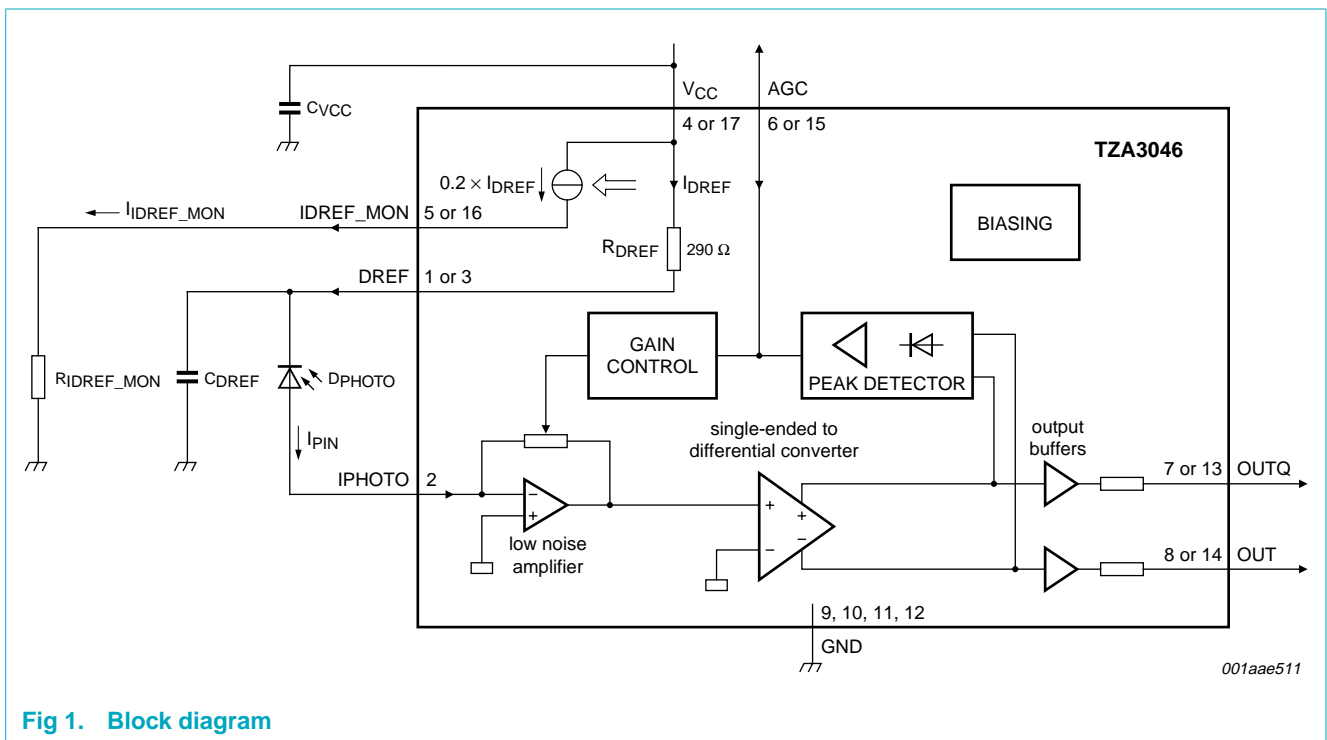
$C_{VCC}$

$V_{CC}$

AGC

4 or 17

6 or 15

TZA3046

$0.2 \times I_{DREF}$

$I_{DREF}$

$I_{IDREF\_MON}$

IDREF_MON

5 or 16

BIASING

$R_{DREF}$

290 Ω

DREF

1 or 3

GAIN CONTROL

PEAK DETECTOR

$R_{IDREF\_MON}$

$C_{DREF}$

$D_{PHOTO}$

$I_{PIN}$

single-ended to differential converter

output buffers

IPHOTO

2

−

+

+

+

−

−

low noise amplifier

7 or 13

OUTQ

8 or 14

OUT

9, 10, 11, 12

GND

001aae511

Fig 1. Block diagram